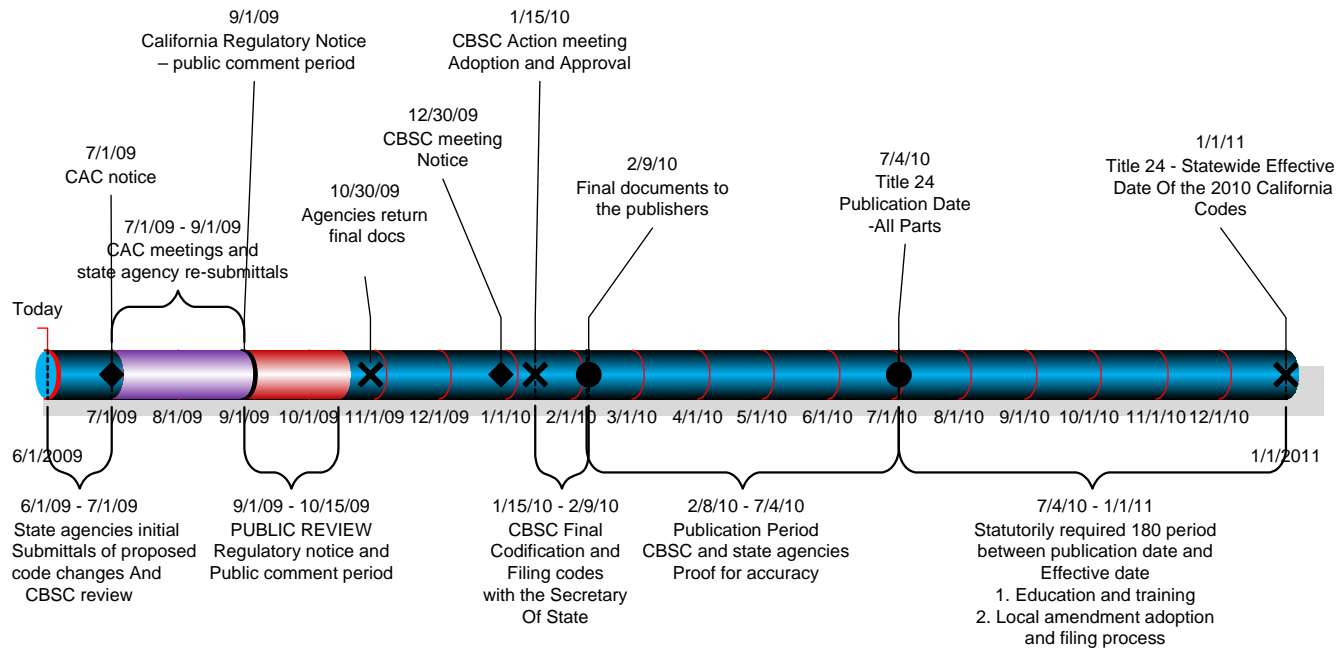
9/1/09
California Regulatory Notice – public comment period

1/15/10
CBSC Action meeting
Adoption and Approval

12/30/09
CBSC meeting
Notice

7/1/09
CAC notice

2/9/10
Final documents to the publishers

7/4/10
Title 24
Publication Date
-All Parts

1/1/11
Title 24 - Statewide Effective Date Of the 2010 California Codes

10/30/09
Agencies return final docs

7/1/09 - 9/1/09
CAC meetings and state agency re-submittals

Today

7/1/09 8/1/09 9/1/09 10/1/09 11/1/09 12/1/09 1/1/10 2/1/10 3/1/10 4/1/10 5/1/10 6/1/10 7/1/10 8/1/10 9/1/10 10/1/10 11/1/10 12/1/10

6/1/2009

1/1/2011

6/1/09 - 7/1/09
State agencies initial Submittals of proposed code changes And CBSC review

9/1/09 - 10/15/09
PUBLIC REVIEW
Regulatory notice and Public comment period

1/15/10 - 2/9/10
CBSC Final Codification and Filing codes with the Secretary Of State

2/8/10 - 7/4/10
Publication Period
CBSC and state agencies Proof for accuracy

7/4/10 - 1/1/11
Statutorily required 180 period between publication date and Effective date
1. Education and training
2. Local amendment adoption and filing process